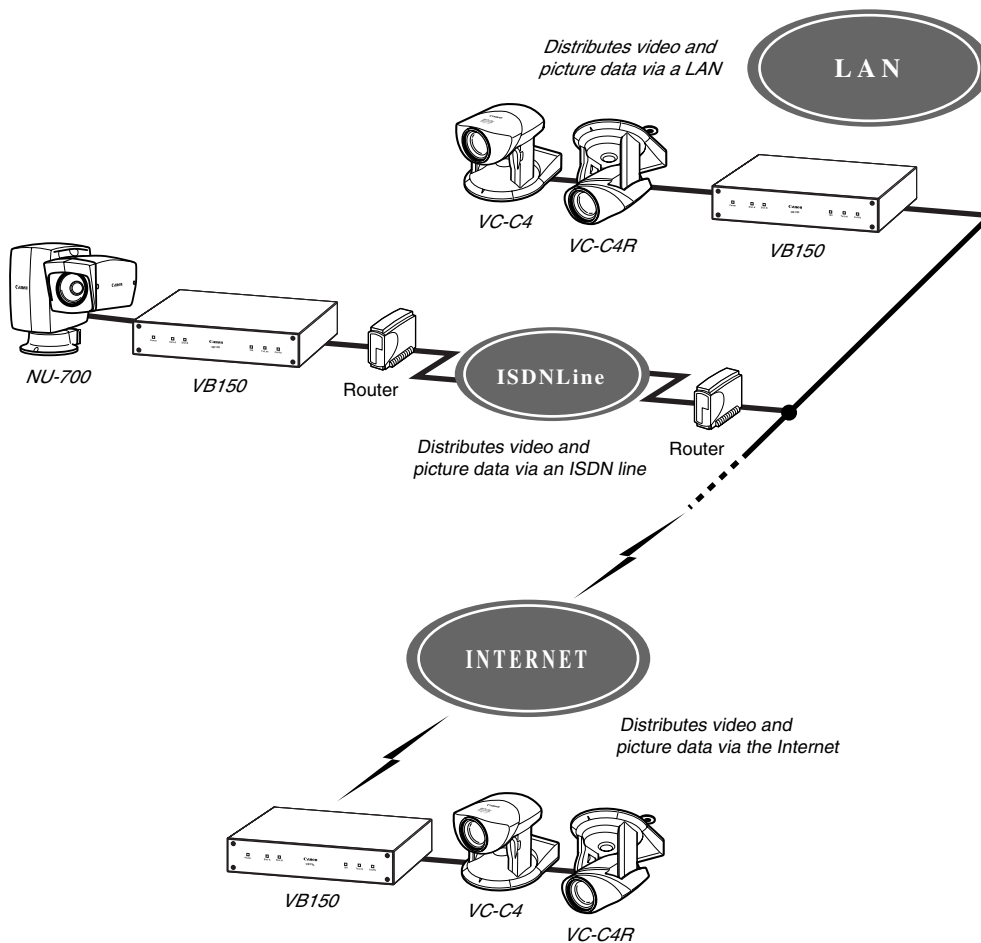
Distributes video and picture data via a LAN

LAN

VC-C4

VC-C4R

VB150

NU-700

VB150

Router

ISDNLine

Router

Distributes video and picture data via an ISDN line

INTERNET

Distributes video and picture data via the Internet

VB150

VC-C4

VC-C4R